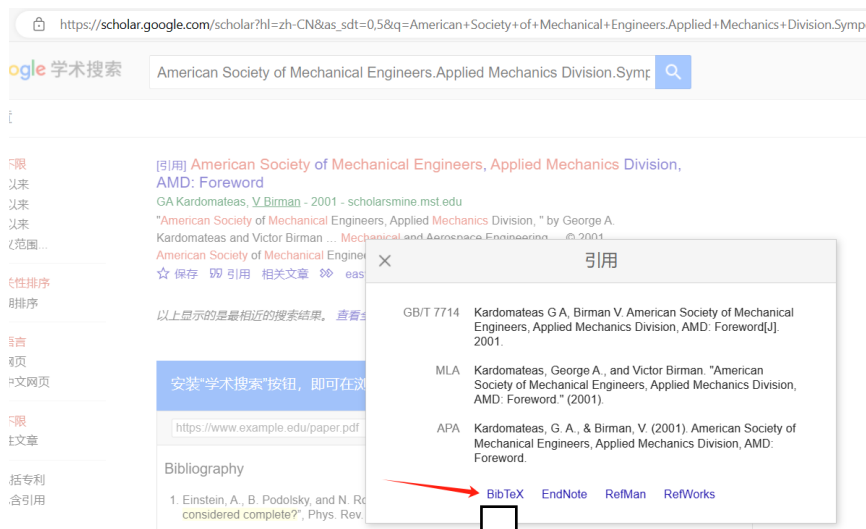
https://scholar.google.com/scholar?hl=zh-CN&as_sdt=0,5&q=American+Society+of+Mechanical+Engineers.Applied+Mechanics+Division.Symp

ogle 学术搜索

American Society of Mechanical Engineers.Applied Mechanics Division.Symp

[引用] American Society of Mechanical Engineers, Applied Mechanics Division, AMD: Foreword

GA Kardomateas, V Birman - 2001 - scholarsmine.mst.edu

"American Society of Mechanical Engineers, Applied Mechanics Division, " by George A. Kardomateas and Victor Birman ... Mechanical and Aerospace Engineering ... © 2001. American Society of Mechanical Enginee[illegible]

☆ 保存 ㄗㄗ 引用 相关文章 ≫ eas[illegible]

以上显示的是最相近的搜索结果。 查看全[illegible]

安装"学术搜索"按钮，即可在浏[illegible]

https://www.example.edu/paper.pdf

Bibliography

1. Einstein, A., B. Podolsky, and N. Ro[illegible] considered complete?", Phys. Rev.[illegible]

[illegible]限
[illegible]以来
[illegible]以来
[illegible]以来
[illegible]范围...
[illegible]性排序
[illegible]排序
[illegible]言
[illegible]网页
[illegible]中文网页
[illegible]限
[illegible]文章
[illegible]括专利
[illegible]含引用

引用

GB/T 7714 Kardomateas G A, Birman V. American Society of Mechanical Engineers, Applied Mechanics Division, AMD: Foreword[J]. 2001.

MLA Kardomateas, George A., and Victor Birman. "American Society of Mechanical Engineers, Applied Mechanics Division, AMD: Foreword." (2001).

APA Kardomateas, G. A., & Birman, V. (2001). American Society of Mechanical Engineers, Applied Mechanics Division, AMD: Foreword.

BibTeX EndNote RefMan RefWorks